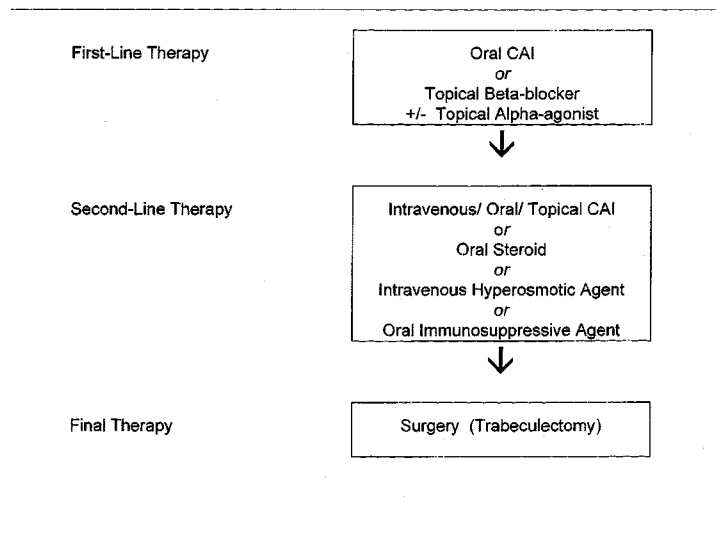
First-Line Therapy

Oral CAI
*or*
Topical Beta-blocker
+/- Topical Alpha-agonist

Second-Line Therapy

Intravenous/ Oral/ Topical CAI
*or*
Oral Steroid
*or*
Intravenous Hyperosmotic Agent
*or*
Oral Immunosuppressive Agent

Final Therapy

Surgery (Trabeculectomy)